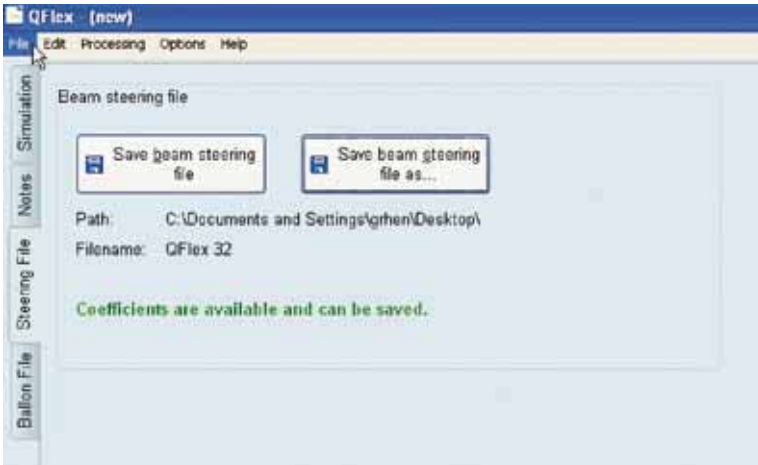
QFlex - (new)

File Edit Processing Options Help

Simulation

Notes

Steering File

Ballon File

Beam steering file

Save beam steering file

Save beam steering file as...

Path: C:\Documents and Settings\grhen\Desktop\

Filename: QFlex 32

Coefficients are available and can be saved.